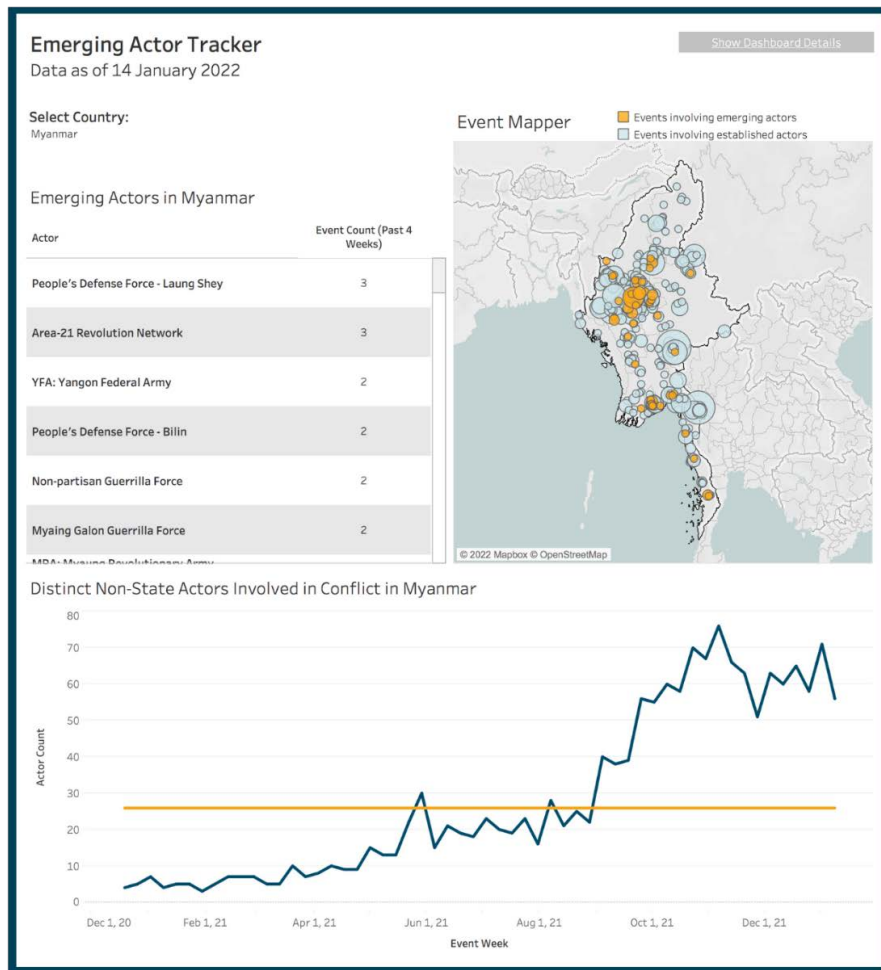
Emerging Actor Tracker
Data as of 14 January 2022

Show Dashboard Details

Select Country:
Myanmar

Event Mapper

Events involving emerging actors
Events involving established actors

Emerging Actors in Myanmar

| Actor | Event Count (Past 4 Weeks) |
|---|---|
| People's Defense Force - Laung Shey | 3 |
| Area-21 Revolution Network | 3 |
| YFA: Yangon Federal Army | 2 |
| People's Defense Force - Bilin | 2 |
| Non-partisan Guerrilla Force | 2 |
| Myaing Galon Guerrilla Force | 2 |
| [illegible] | |

© 2022 Mapbox © OpenStreetMap

Distinct Non-State Actors Involved in Conflict in Myanmar

Actor Count
80
70
60
50
40
30
20
10
0

Dec 1, 20
Feb 1, 21
Apr 1, 21
Jun 1, 21
Aug 1, 21
Oct 1, 21
Dec 1, 21

Event Week